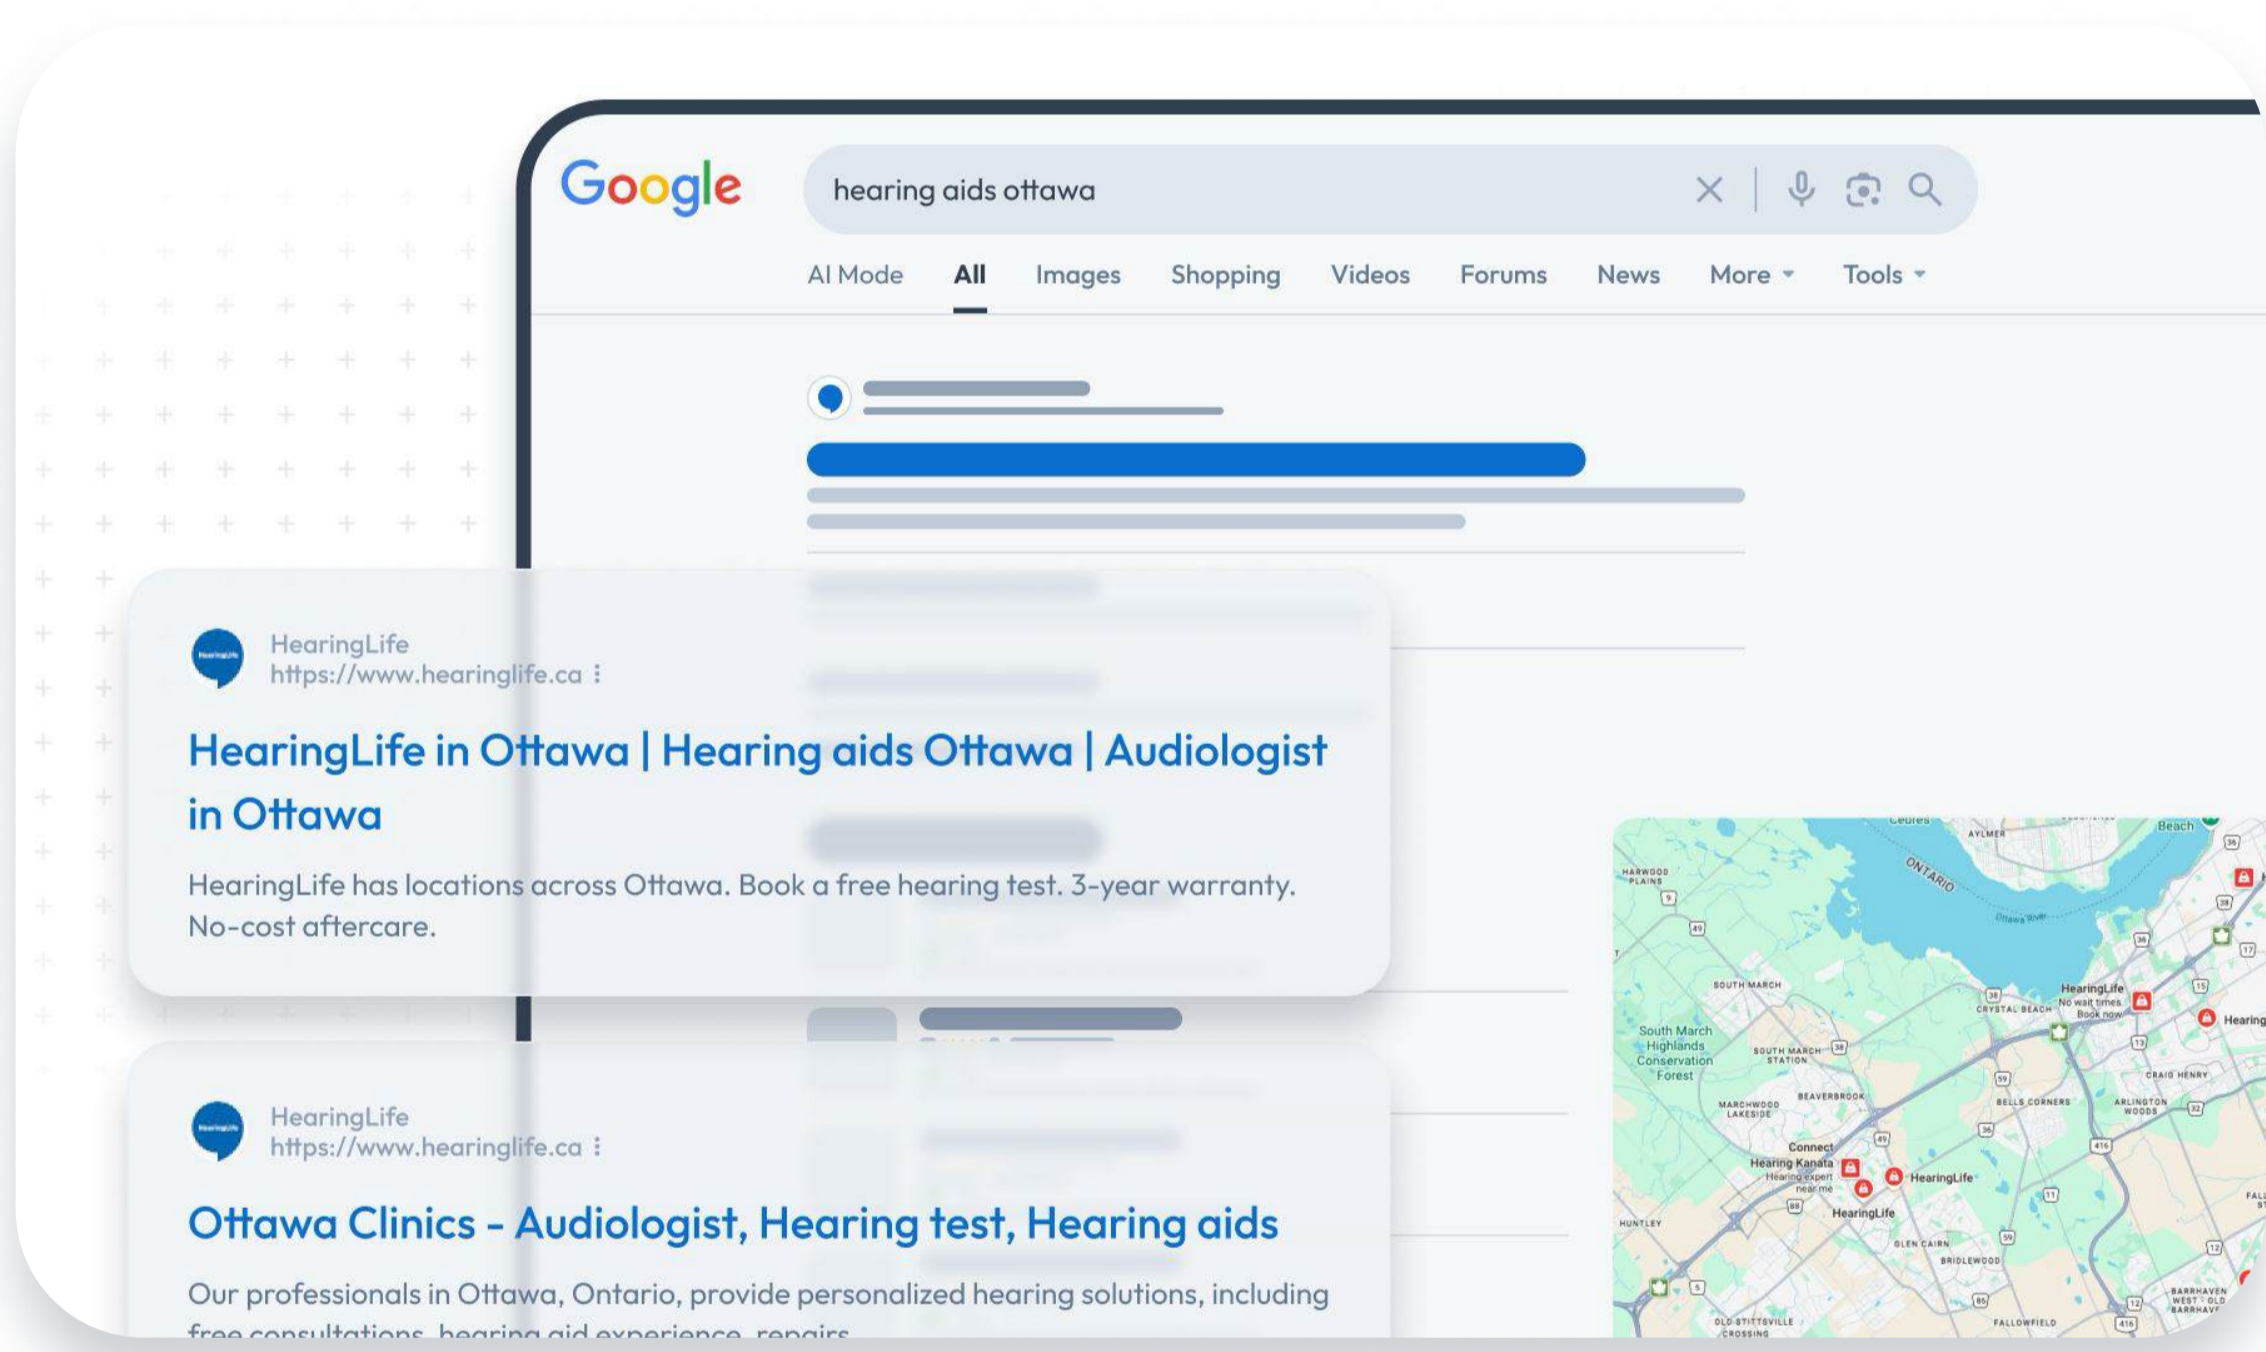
Google

hearing aids ottawa

AI Mode All Images Shopping Videos Forums News More Tools

HearingLife
https://www.hearinglife.ca

HearingLife in Ottawa | Hearing aids Ottawa | Audiologist in Ottawa

HearingLife has locations across Ottawa. Book a free hearing test. 3-year warranty. No-cost aftercare.

HearingLife
https://www.hearinglife.ca

Ottawa Clinics - Audiologist, Hearing test, Hearing aids

Our professionals in Ottawa, Ontario, provide personalized hearing solutions, including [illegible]

AYLMER
Beach
ONTARIO
Ottawa River
HARWOOD PLAINS
SOUTH MARCH
South March Highlands Conservation Forest
SOUTH MARCH STATION
HearingLife No wait times Book now
CRYSTAL BEACH
Hearing
CRAIG HENRY
BELLS CORNERS
ARLINGTON WOODS
MARCHWOOD LAKESIDE
BEAVERBROOK
Connect Hearing Kanata
Hearing expert near me
HearingLife
HearingLife
HUNTLEY
GLEN CAIRN
BRIDLEWOOD
OLD STITTSVILLE CROSSING
FALLOWFIELD
BARRHAVEN